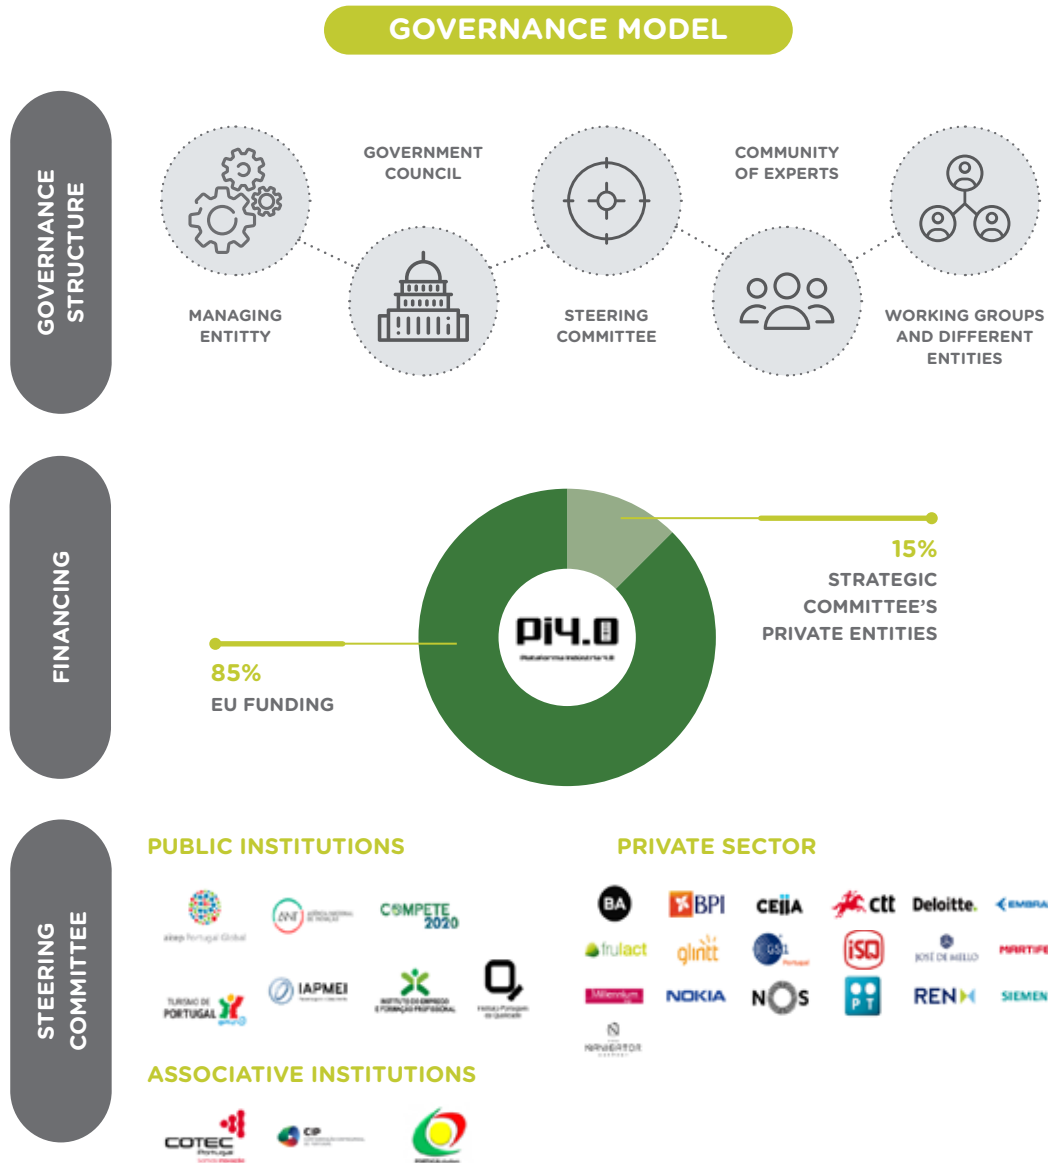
GOVERNANCE MODEL

GOVERNANCE STRUCTURE

GOVERNMENT COUNCIL

COMMUNITY OF EXPERTS

MANAGING ENTITTY

STEERING COMMITTEE

WORKING GROUPS AND DIFFERENT ENTITIES

FINANCING

15%
STRATEGIC COMMITTEE'S PRIVATE ENTITIES

Pi4.0
Plataforma Indústria 4.0

85%
EU FUNDING

STEERING COMMITTEE

PUBLIC INSTITUTIONS

aicep Portugal Global

ANI Agência Nacional de Inovação

COMPETE 2020

TURISMO DE PORTUGAL

IAPMEI

INSTITUTO DO EMPREGO E FORMAÇÃO PROFISSIONAL

Instituto Português da Qualidade

PRIVATE SECTOR

BA

BPI

CEiiA

ctt

Deloitte.

EMBRA

frulact

glintt

GS1 Portugal

iSQ

JOSÉ DE MELLO

MARTIFE

Millennium

NOKIA

NOS

PT

REN

SIEMEN

NAVIGATOR

ASSOCIATIVE INSTITUTIONS

COTEC Portugal

CIP